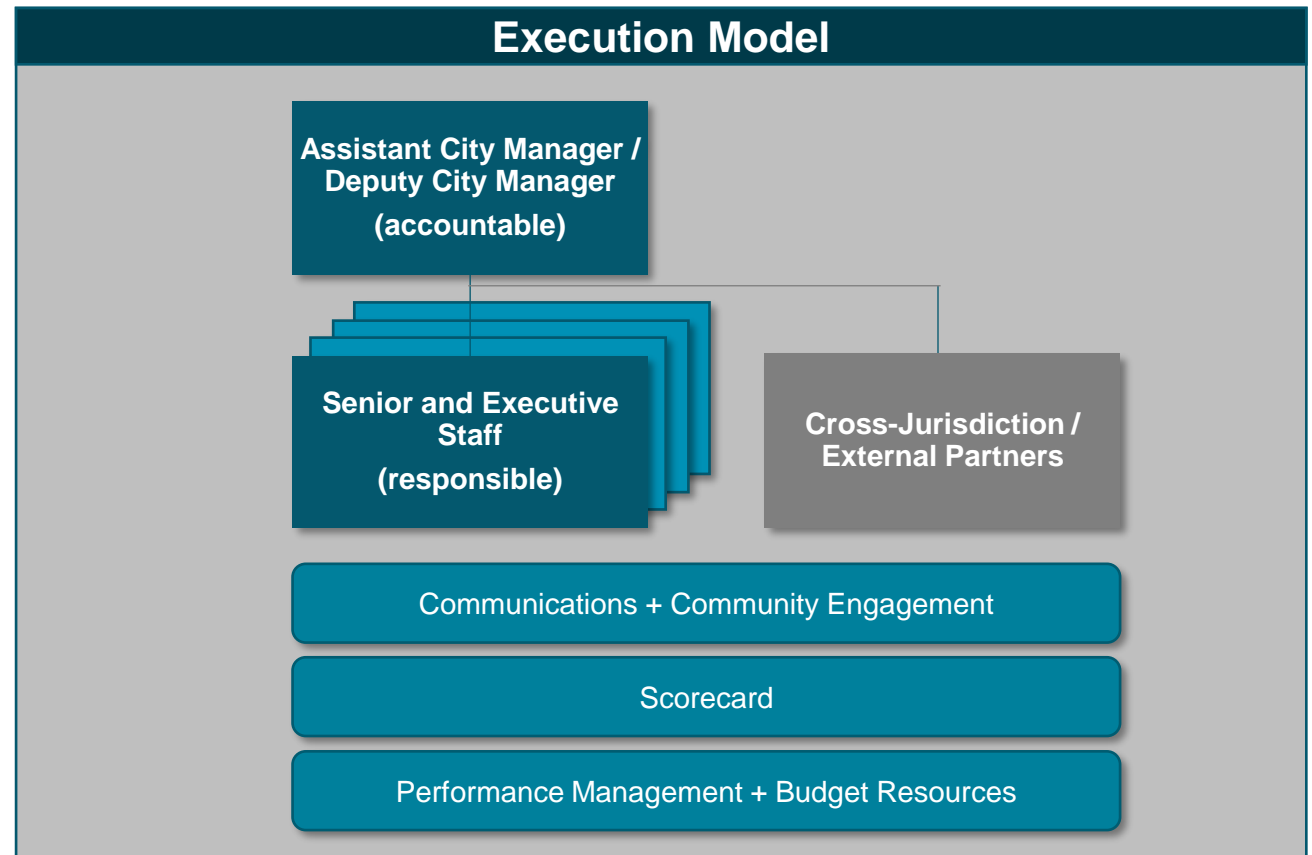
Execution Model

Assistant City Manager / Deputy City Manager
(accountable)

Senior and Executive Staff
(responsible)

Cross-Jurisdiction / External Partners

Communications + Community Engagement

Scorecard

Performance Management + Budget Resources